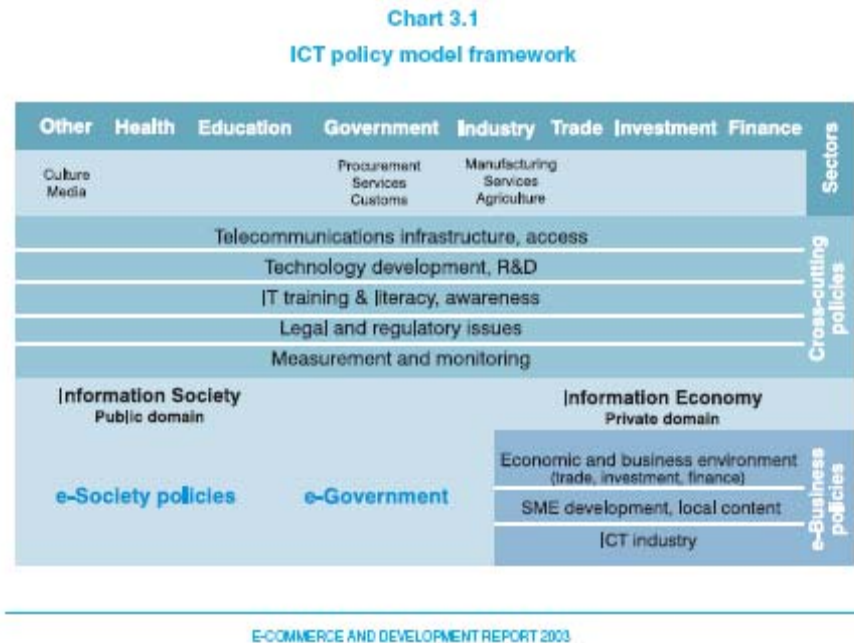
Chart 3.1

ICT policy model framework

Other Health Education Government Industry Trade Investment Finance

Sectors

Culture
Media

Procurement
Services
Customs

Manufacturing
Services
Agriculture

Telecommunications infrastructure, access

Technology development, R&D

IT training & literacy, awareness

Legal and regulatory issues

Measurement and monitoring

Cross-cutting policies

Information Society
Public domain

Information Economy
Private domain

e-Society policies

e-Government

Economic and business environment (trade, investment, finance)

SME development, local content

ICT industry

e-Business policies

E-COMMERCE AND DEVELOPMENT REPORT 2003